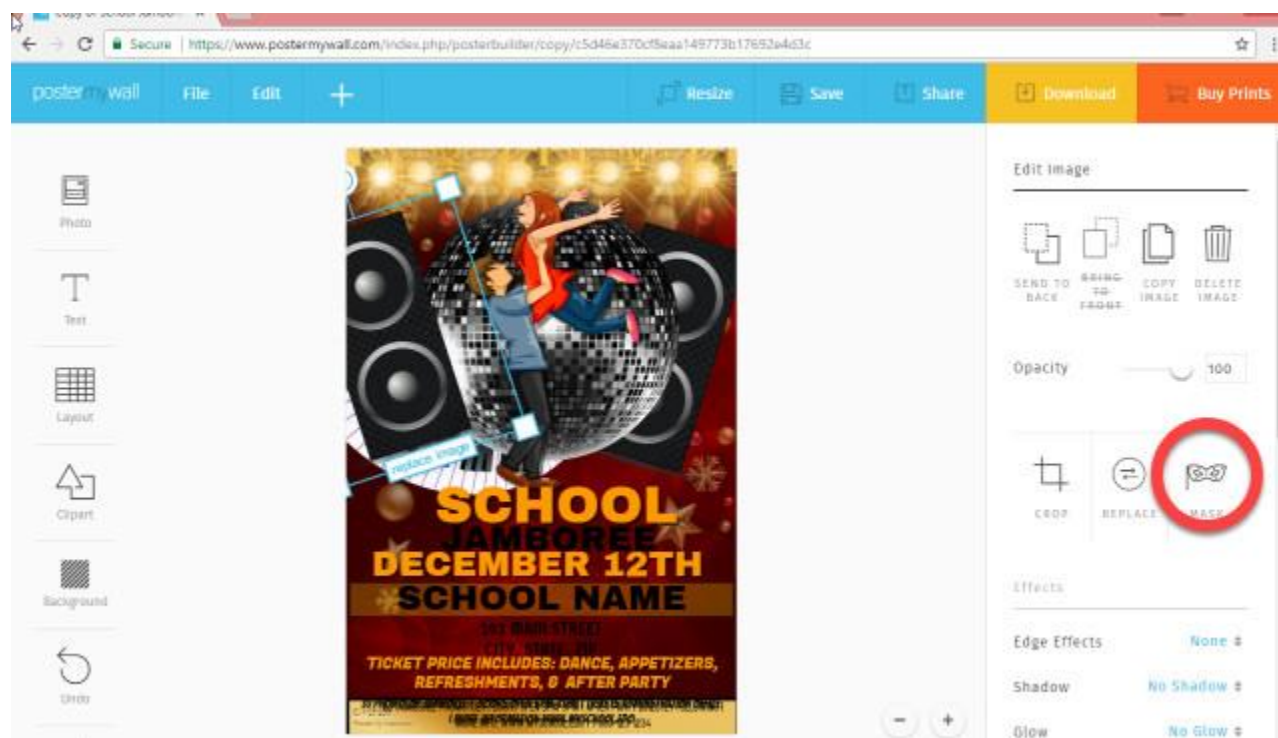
Copy of School Jambo...

Secure | https://www.postermywall.com/index.php/posterbuilder/copy/c5d46e370cf8eaa149773b17692e4d3c

postermywall File Edit + Resize Save Share Download Buy Prints

Photo

Text

Layout

Clipart

Background

Undo

replace image

SCHOOL
JAMBOREE
DECEMBER 12TH
SCHOOL NAME
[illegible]
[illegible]
TICKET PRICE INCLUDES: DANCE, APPETIZERS, REFRESHMENTS, & AFTER PARTY
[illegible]

Edit Image

SEND TO BACK
BRING TO FRONT
COPY IMAGE
DELETE IMAGE

Opacity 100

CROP
REPLACE
MASK

Effects

Edge Effects None
Shadow No Shadow
Glow No Glow